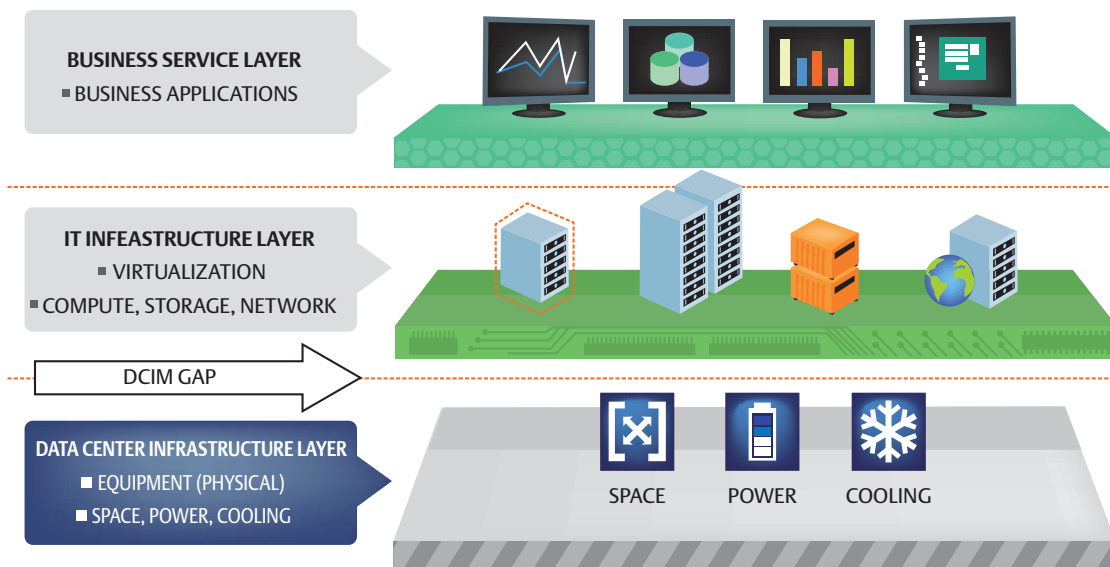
BUSINESS SERVICE LAYER
■ BUSINESS APPLICATIONS

IT INFEASTRUCTURE LAYER
■ VIRTUALIZATION
■ COMPUTE, STORAGE, NETWORK

DCIM GAP

DATA CENTER INFRASTRUCTURE LAYER
■ EQUIPMENT (PHYSICAL)
■ SPACE, POWER, COOLING

SPACE

POWER

COOLING